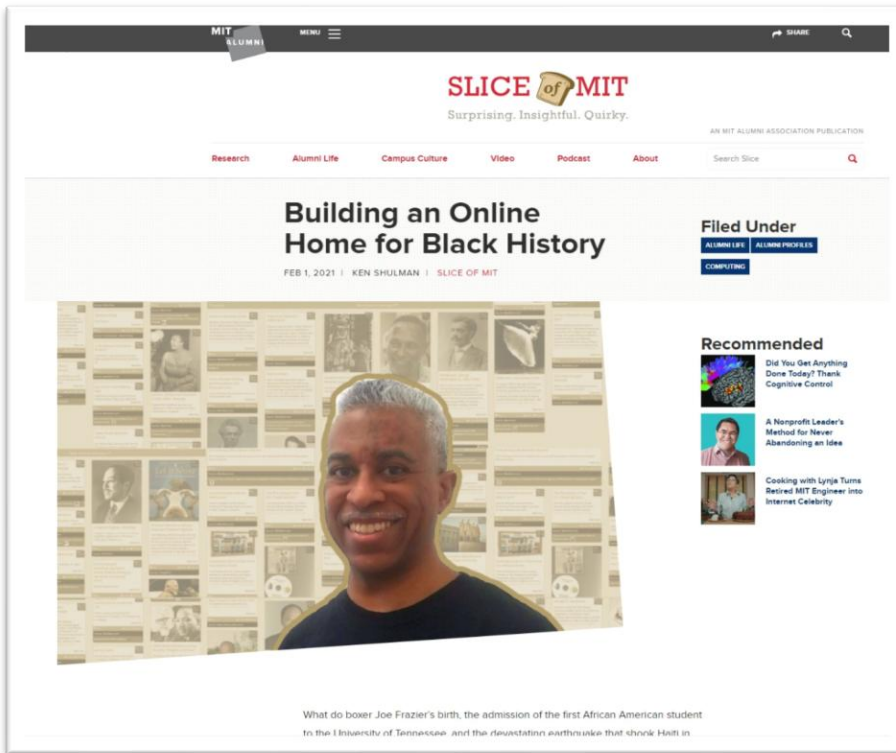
MIT ALUMNI MENU SHARE

SLICE of MIT

Surprising. Insightful. Quirky.

AN MIT ALUMNI ASSOCIATION PUBLICATION

Research Alumni Life Campus Culture Video Podcast About Search Slice

Building an Online Home for Black History

FEB 1, 2021 | KEN SHULMAN | SLICE OF MIT

Filed Under

ALUMNI LIFE ALUMNI PROFILES COMPUTING

Recommended

Did You Get Anything Done Today? Thank Cognitive Control

A Nonprofit Leader's Method for Never Abandoning an Idea

Cooking with Lynja Turns Retired MIT Engineer into Internet Celebrity

What do boxer Joe Frazier's birth, the admission of the first African American student to the University of Tennessee, and the devastating earthquake that shook Haiti in